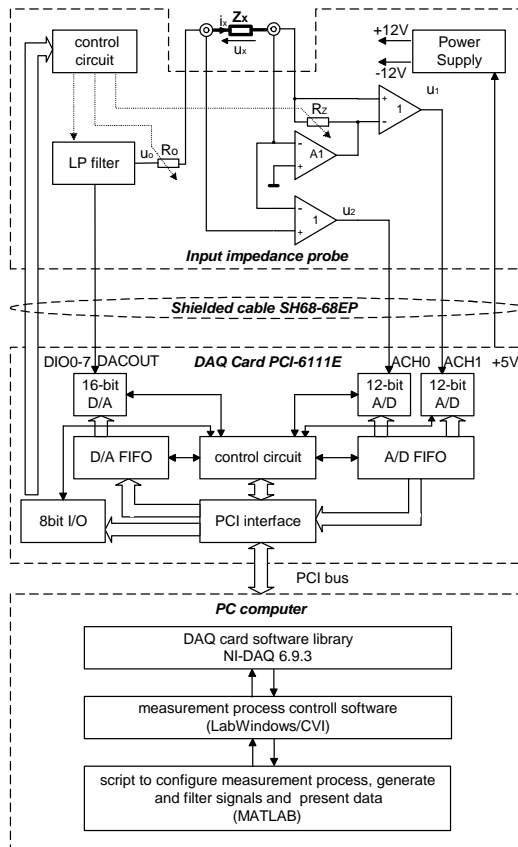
control circuit

$i_x$ Zx $u_x$

+12V
-12V
Power Supply

$u_1$
1
$R_Z$
A1

LP filter
$u_0$ $R_0$

1
$u_2$

Input impedance probe

Shielded cable SH68-68EP

DIO0-7 DACOUT
DAQ Card PCI-6111E
ACH0 ACH1 +5V

16-bit D/A
12-bit A/D
12-bit A/D

D/A FIFO
control circuit
A/D FIFO

8bit I/O
PCI interface

PCI bus

PC computer

DAQ card software library
NI-DAQ 6.9.3

measurement process controll software
(LabWindows/CVI)

script to configure measurement process, generate and filter signals and present data
(MATLAB)